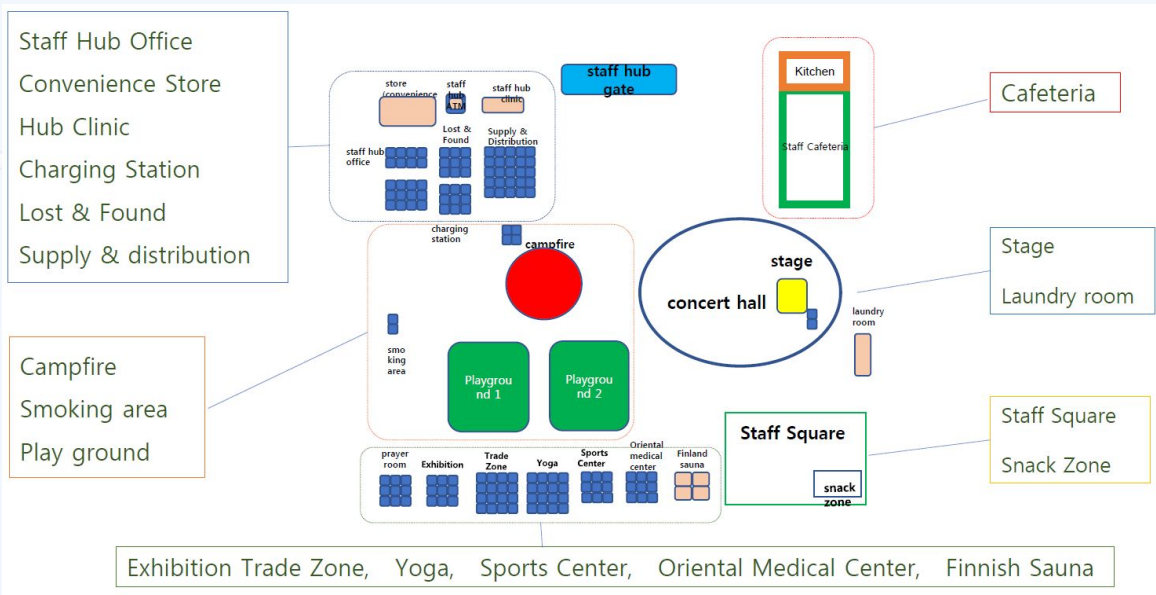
Staff Hub Office
Convenience Store
Hub Clinic
Charging Station
Lost & Found
Supply & distribution

store (convenience

staff hub ATM

staff hub clinic

staff hub gate

staff hub office

Lost & Found

Supply & Distribution

charging station

campfire

Kitchen

Staff Cafeteria

Cafeteria

stage

concert hall

laundry room

Stage

Laundry room

smo king area

Playgrou nd 1

Playgrou nd 2

Campfire
Smoking area
Play ground

prayer room

Exhibition

Trade Zone

Yoga

Sports Center

Oriental medical center

Finland sauna

Staff Square

snack zone

Staff Square

Snack Zone

Exhibition Trade Zone, Yoga, Sports Center, Oriental Medical Center, Finnish Sauna